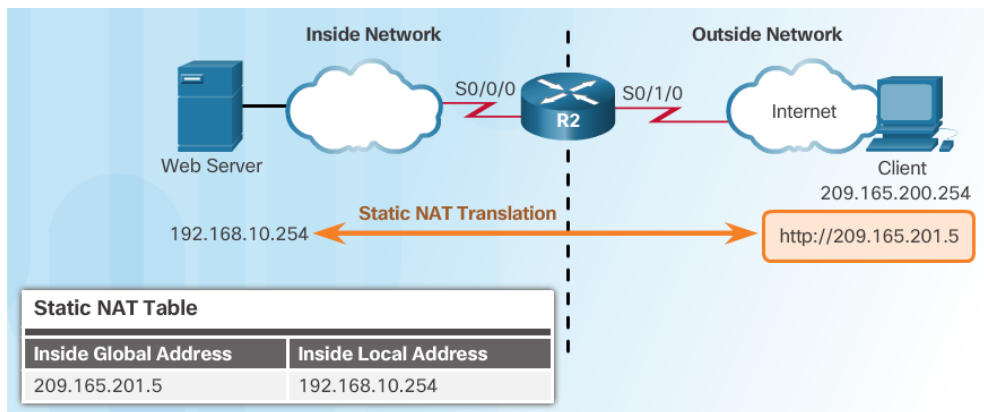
Inside Network

Outside Network

Web Server

S0/0/0

R2

S0/1/0

Internet

Client
209.165.200.254

Static NAT Translation

192.168.10.254

http://209.165.201.5

Static NAT Table

| Inside Global Address | Inside Local Address |
|---|---|
| 209.165.201.5 | 192.168.10.254 |